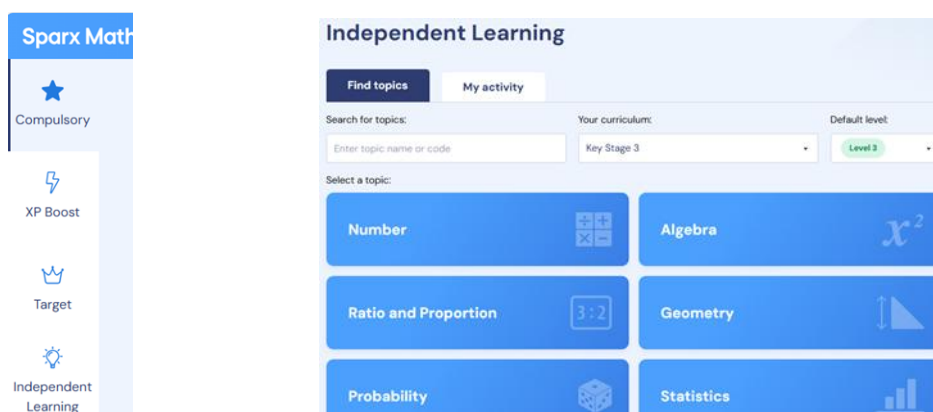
Sparx Math

Compulsory

XP Boost

Target

Independent Learning

Independent Learning

Find topics

My activity

Search for topics:

Enter topic name or code

Your curriculum:

Key Stage 3

Default level:

Level 3

Select a topic:

Number

Algebra

$x^2$

Ratio and Proportion

3 : 2

Geometry

Probability

Statistics